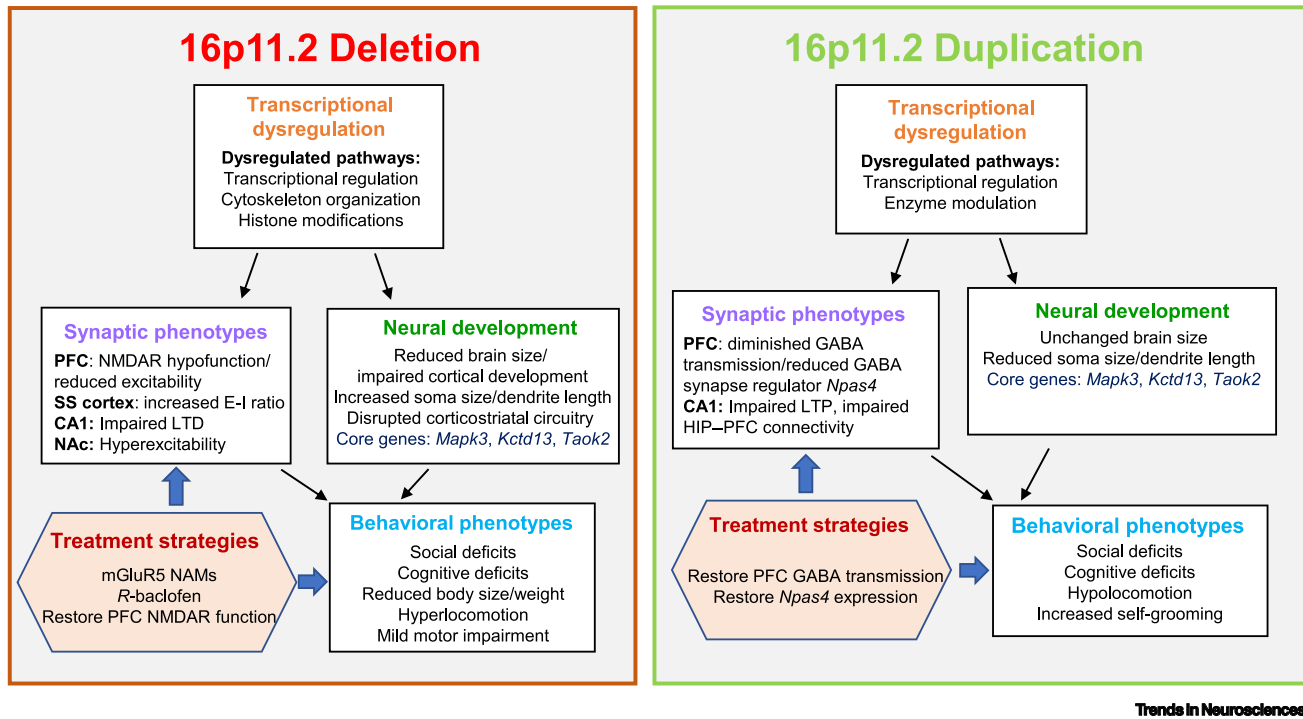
16p11.2 Deletion

Transcriptional dysregulation
Dysregulated pathways:
Transcriptional regulation
Cytoskeleton organization
Histone modifications

Synaptic phenotypes
PFC: NMDAR hypofunction/ reduced excitability
SS cortex: increased E-I ratio
CA1: Impaired LTD
NAc: Hyperexcitability

Neural development
Reduced brain size/ impaired cortical development
Increased soma size/dendrite length
Disrupted corticostriatal circuitry
Core genes: *Mapk3*, *Kctd13*, *Taok2*

Treatment strategies
mGluR5 NAMs
*R*-baclofen
Restore PFC NMDAR function

Behavioral phenotypes
Social deficits
Cognitive deficits
Reduced body size/weight
Hyperlocomotion
Mild motor impairment

16p11.2 Duplication

Transcriptional dysregulation
Dysregulated pathways:
Transcriptional regulation
Enzyme modulation

Synaptic phenotypes
PFC: diminished GABA transmission/reduced GABA synapse regulator *Npas4*
CA1: Impaired LTP, impaired HIP–PFC connectivity

Neural development
Unchanged brain size
Reduced soma size/dendrite length
Core genes: *Mapk3*, *Kctd13*, *Taok2*

Treatment strategies
Restore PFC GABA transmission
Restore *Npas4* expression

Behavioral phenotypes
Social deficits
Cognitive deficits
Hypolocomotion
Increased self-grooming

Trends in Neurosciences